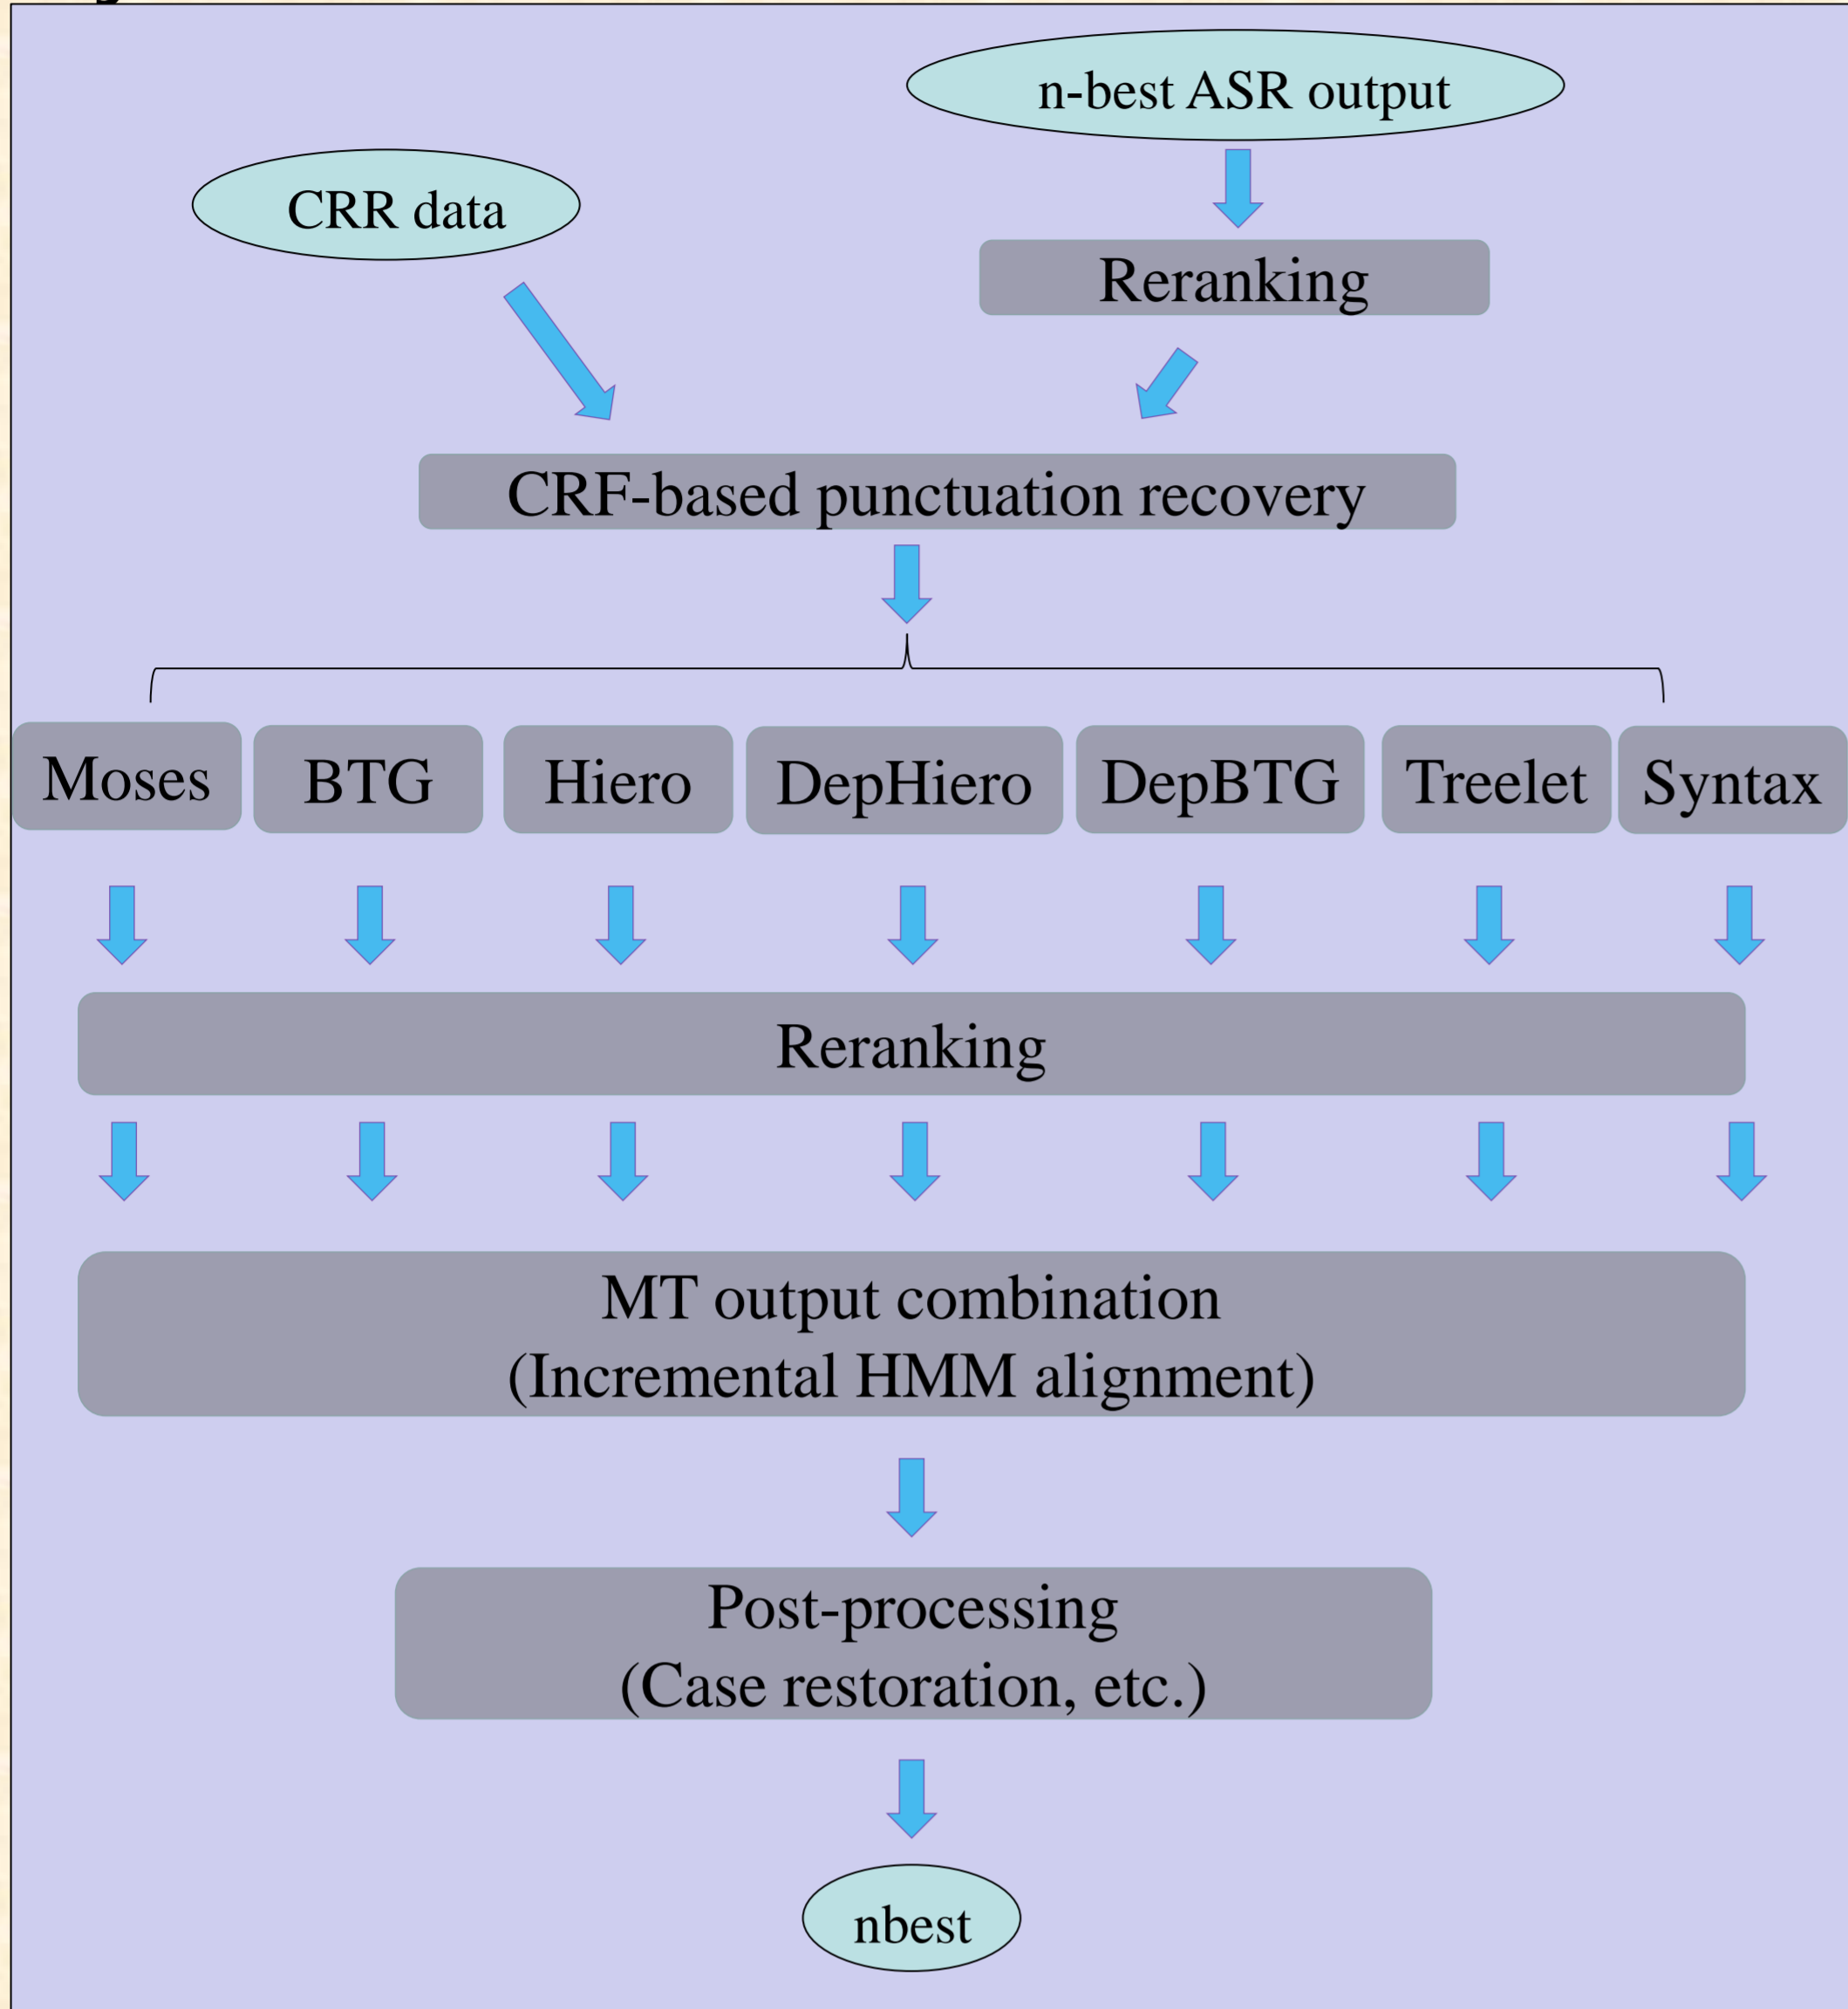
n-best ASR output

CRR data

Reranking

CRF-based punctuation recovery

Moses

BTG

Hiero

DepHiero

DepBTG

Treelet

Syntax

Reranking

MT output combination
(Incremental HMM alignment)

Post-processing
(Case restoration, etc.)

nbest